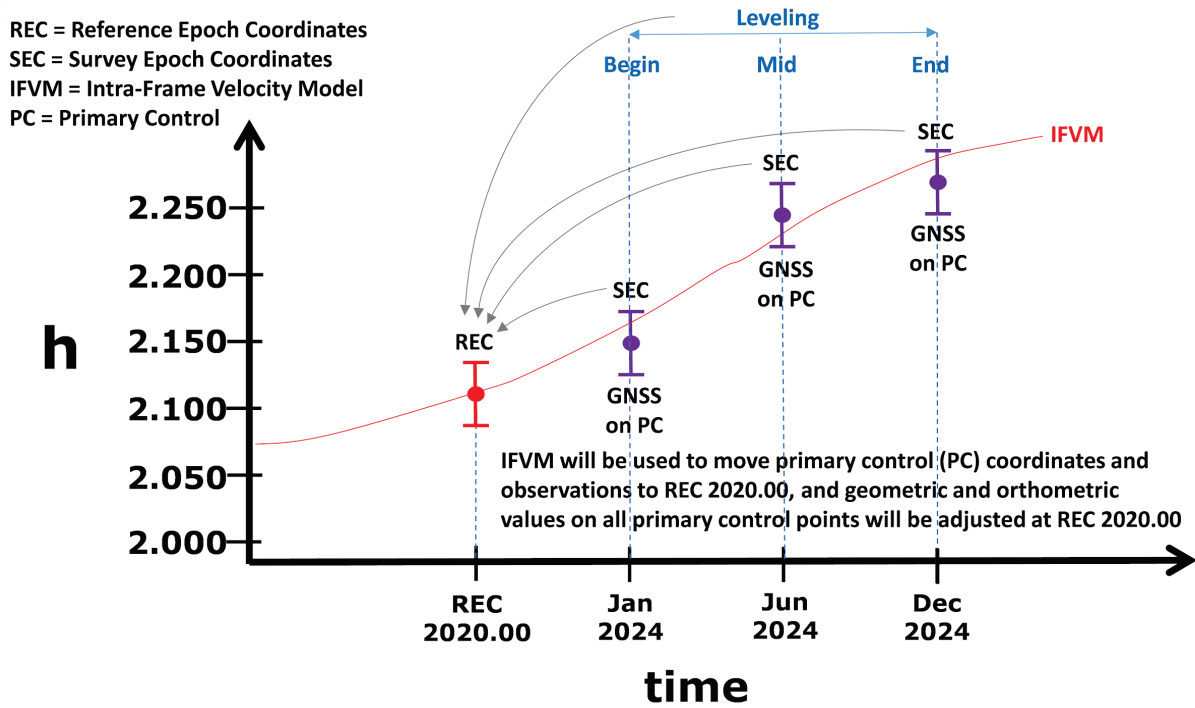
REC = Reference Epoch Coordinates
SEC = Survey Epoch Coordinates
IFVM = Intra-Frame Velocity Model
PC = Primary Control

Leveling

Begin

Mid

End

IFVM

SEC

SEC

SEC

REC

GNSS on PC

GNSS on PC

GNSS on PC

h

2.250

2.200

2.150

2.100

2.050

2.000

IFVM will be used to move primary control (PC) coordinates and observations to REC 2020.00, and geometric and orthometric values on all primary control points will be adjusted at REC 2020.00

REC 2020.00

Jan 2024

Jun 2024

Dec 2024

time